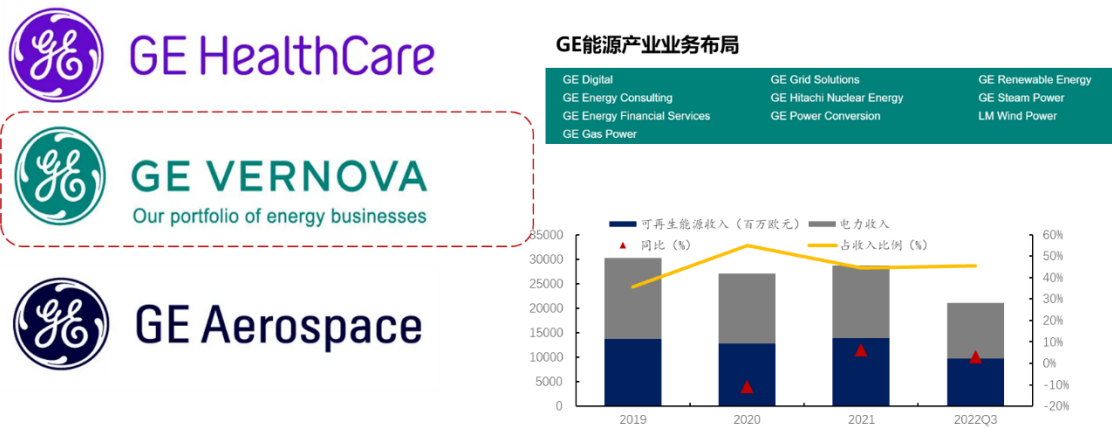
GE HealthCare

GE VERNOVA
Our portfolio of energy businesses

GE Aerospace

GE能源产业业务布局

| GE Digital | GE Grid Solutions | GE Renewable Energy |
|---|---|---|
| GE Energy Consulting | GE Hitachi Nuclear Energy | GE Steam Power |
| GE Energy Financial Services | GE Power Conversion | LM Wind Power |
| GE Gas Power | | |

可再生能源收入（百万欧元）
电力收入
同比（%）
占收入比例（%）

35000
30000
25000
20000
15000
10000
5000
0

60%
50%
40%
30%
20%
10%
0%
-10%
-20%

2019
2020
2021
2022Q3